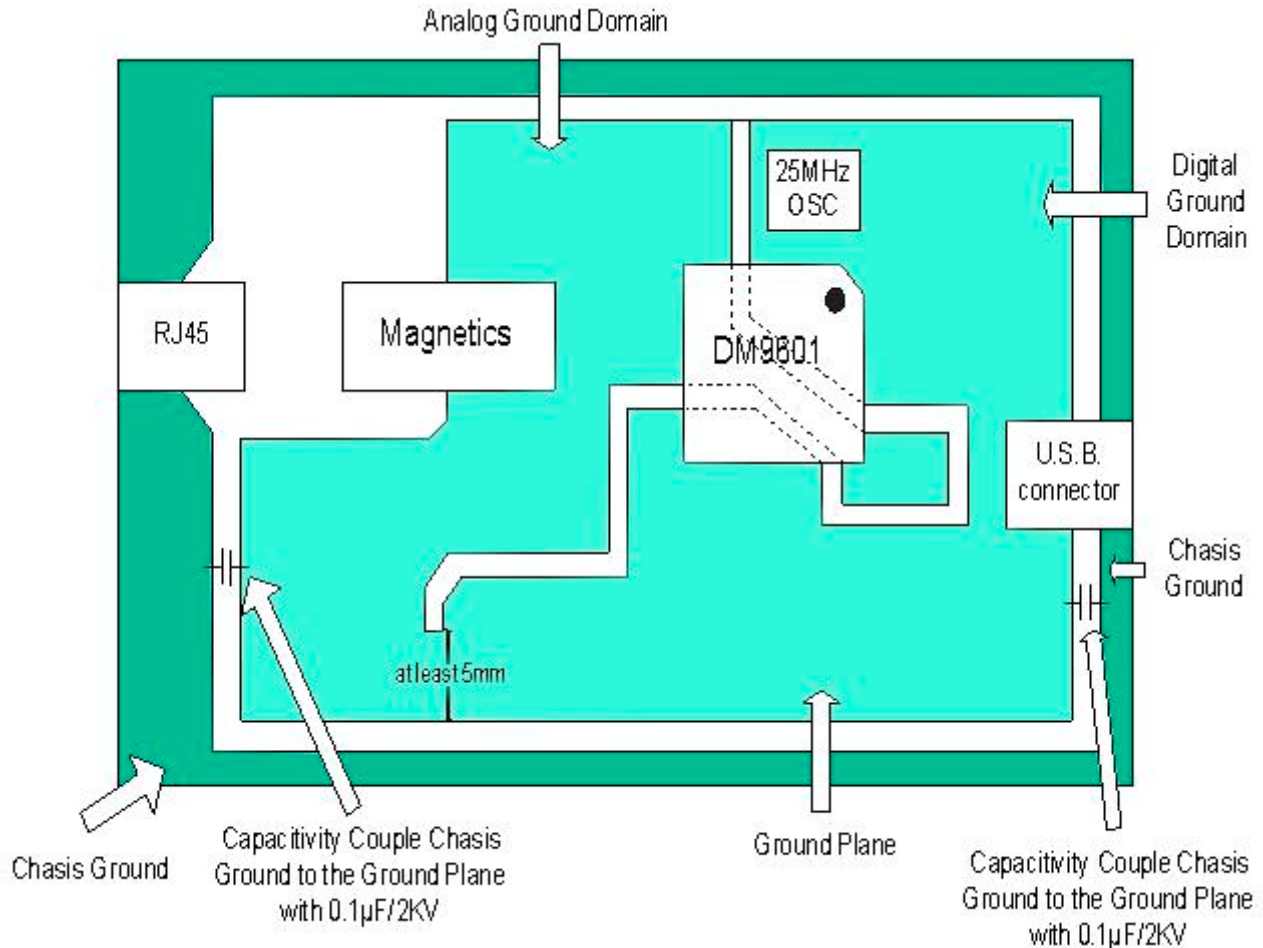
Analog Ground Domain

25MHz OSC

Digital Ground Domain

RJ45

Magnetics

DM9601

U.S.B. connector

Chasis Ground

atleast 5mm

Chasis Ground

Capacitivity Couple Chasis Ground to the Ground Plane with 0.1μF/2KV

Ground Plane

Capacitivity Couple Chasis Ground to the Ground Plane with 0.1μF/2KV